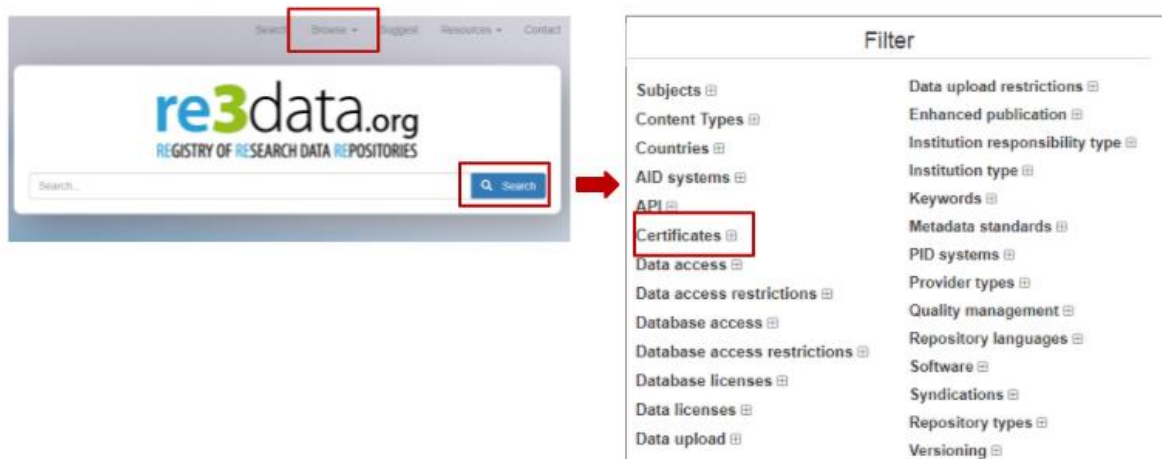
Search Browse ▾ Suggest Resources ▾ Contact

re3data.org
REGISTRY OF RESEARCH DATA REPOSITORIES

Search...

Search

Filter

Subjects ⊞
Content Types ⊞
Countries ⊞
AID systems ⊞
API ⊞
Certificates ⊞
Data access ⊞
Data access restrictions ⊞
Database access ⊞
Database access restrictions ⊞
Database licenses ⊞
Data licenses ⊞
Data upload ⊞

Data upload restrictions ⊞
Enhanced publication ⊞
Institution responsibility type ⊞
Institution type ⊞
Keywords ⊞
Metadata standards ⊞
PID systems ⊞
Provider types ⊞
Quality management ⊞
Repository languages ⊞
Software ⊞
Syndications ⊞
Repository types ⊞
Versioning ⊞